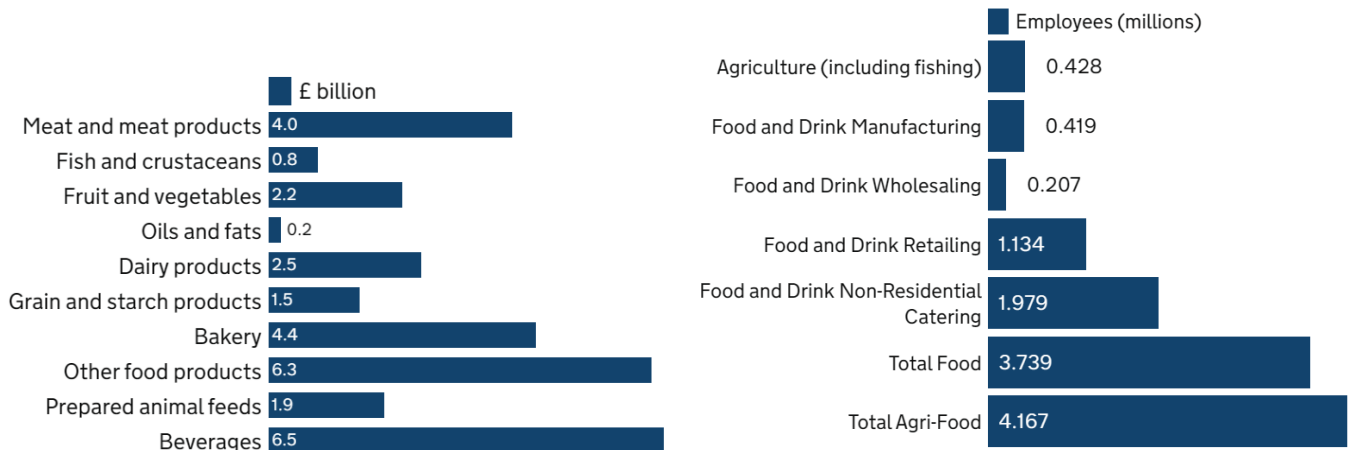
£ billion

| Category | £ billion |
|---|---|
| Meat and meat products | 4.0 |
| Fish and crustaceans | 0.8 |
| Fruit and vegetables | 2.2 |
| Oils and fats | 0.2 |
| Dairy products | 2.5 |
| Grain and starch products | 1.5 |
| Bakery | 4.4 |
| Other food products | 6.3 |
| Prepared animal feeds | 1.9 |
| Beverages | 6.5 |

Employees (millions)

| Sector | Employees (millions) |
|---|---|
| Agriculture (including fishing) | 0.428 |
| Food and Drink Manufacturing | 0.419 |
| Food and Drink Wholesaling | 0.207 |
| Food and Drink Retailing | 1.134 |
| Food and Drink Non-Residential Catering | 1.979 |
| Total Food | 3.739 |
| Total Agri-Food | 4.167 |